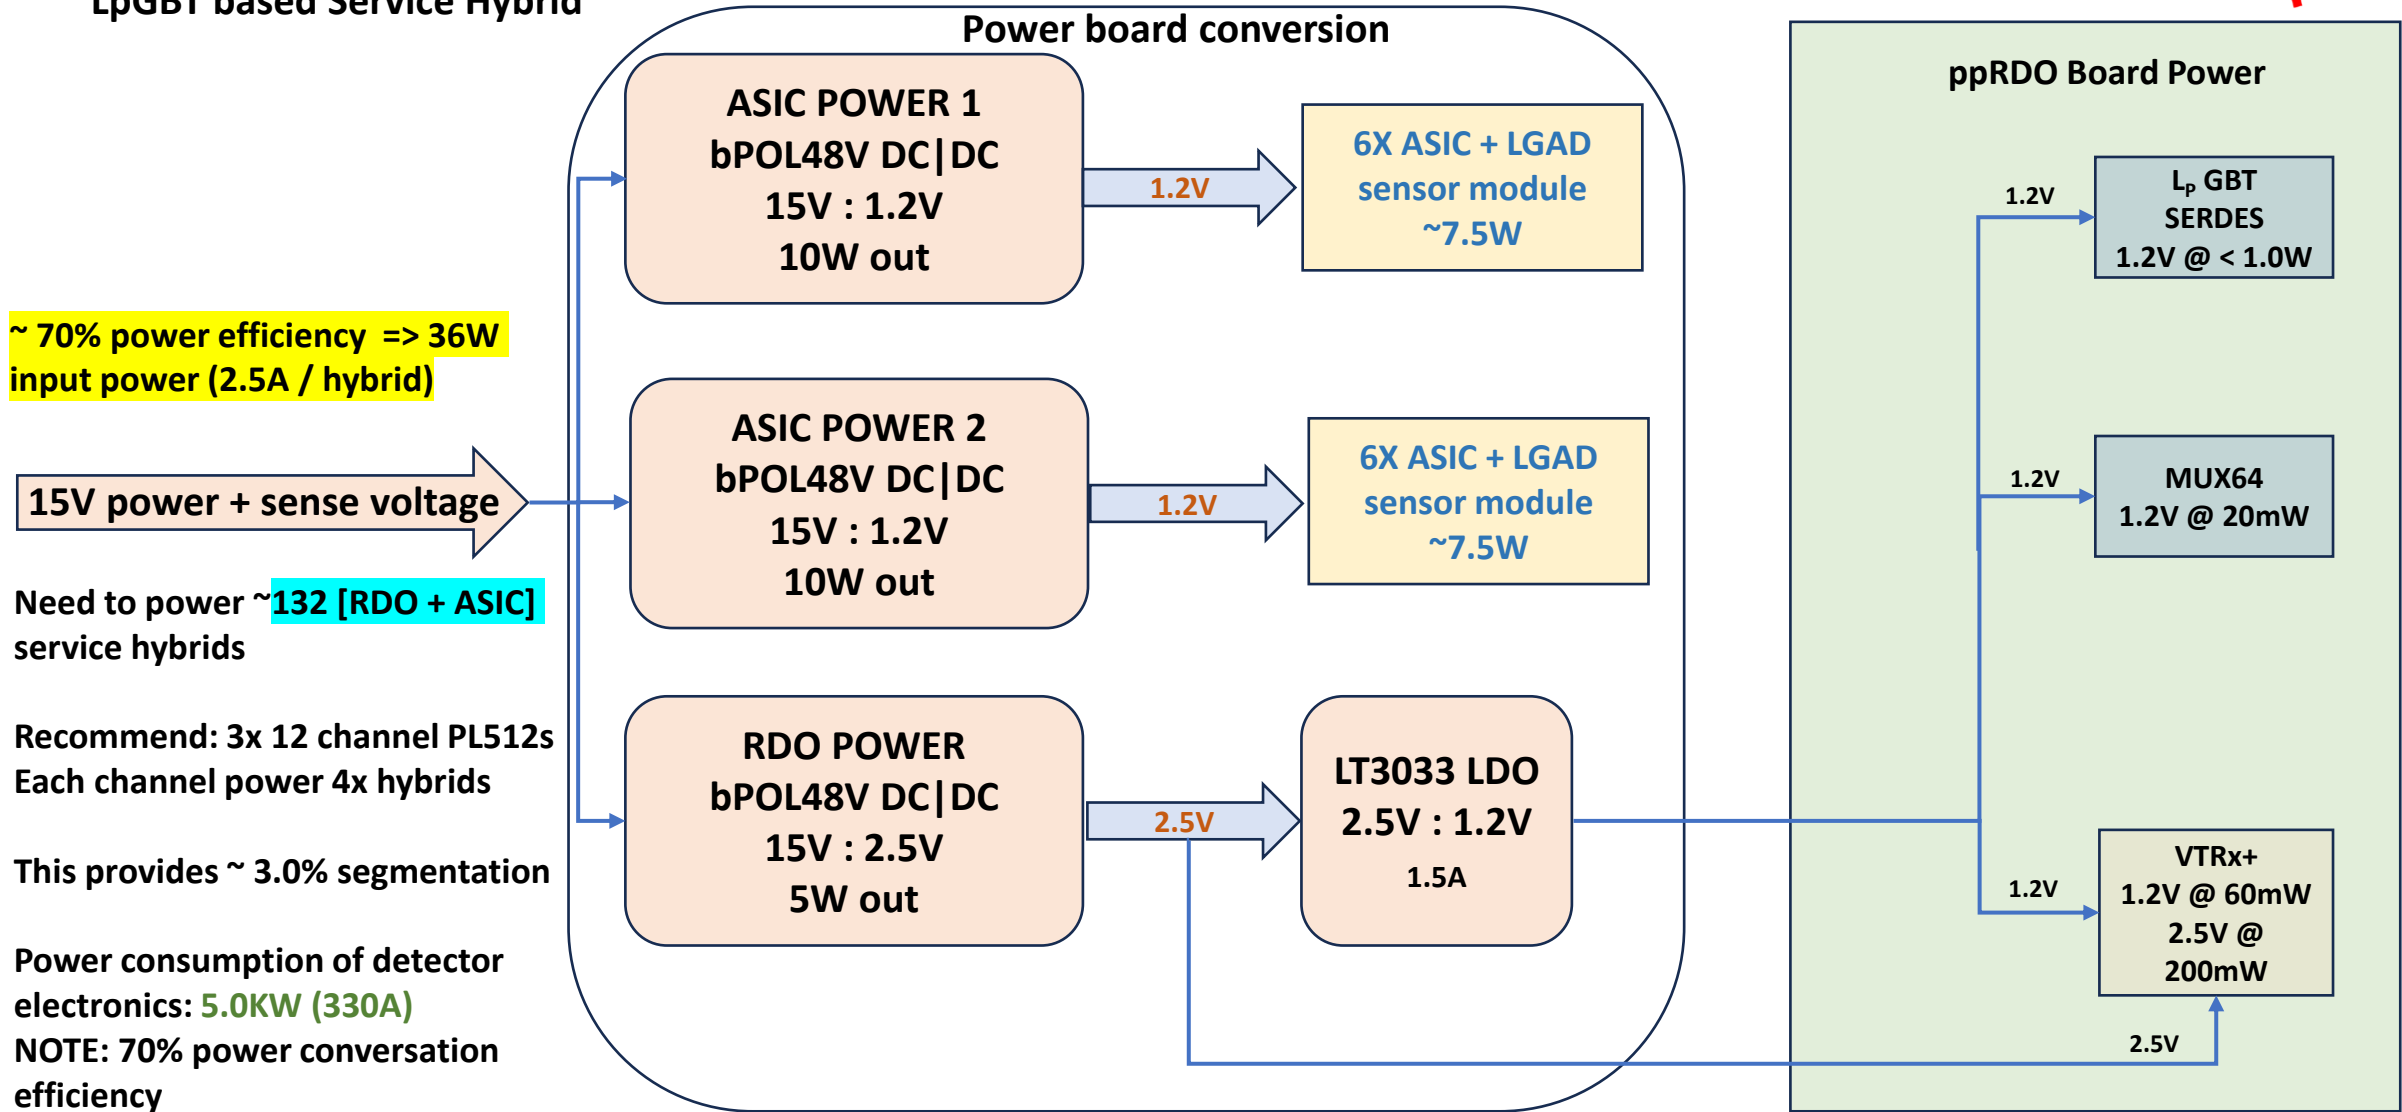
LpGBT based Service Hybrid

~ 70% power efficiency => 36W input power (2.5A / hybrid)

15V power + sense voltage

Need to power ~132 [RDO + ASIC] service hybrids

Recommend: 3x 12 channel PL512s
Each channel power 4x hybrids

This provides ~ 3.0% segmentation

Power consumption of detector electronics: 5.0KW (330A)
NOTE: 70% power conversation efficiency

Power board conversion

ASIC POWER 1
bPOL48V DC|DC
15V : 1.2V
10W out

1.2V

6X ASIC + LGAD sensor module ~7.5W

ASIC POWER 2
bPOL48V DC|DC
15V : 1.2V
10W out

1.2V

6X ASIC + LGAD sensor module ~7.5W

RDO POWER
bPOL48V DC|DC
15V : 2.5V
5W out

2.5V

LT3033 LDO
2.5V : 1.2V
1.5A

ppRDO Board Power

1.2V

$L_P$ GBT
SERDES
1.2V @ < 1.0W

1.2V

MUX64
1.2V @ 20mW

1.2V

VTRx+
1.2V @ 60mW
2.5V @ 200mW

2.5V